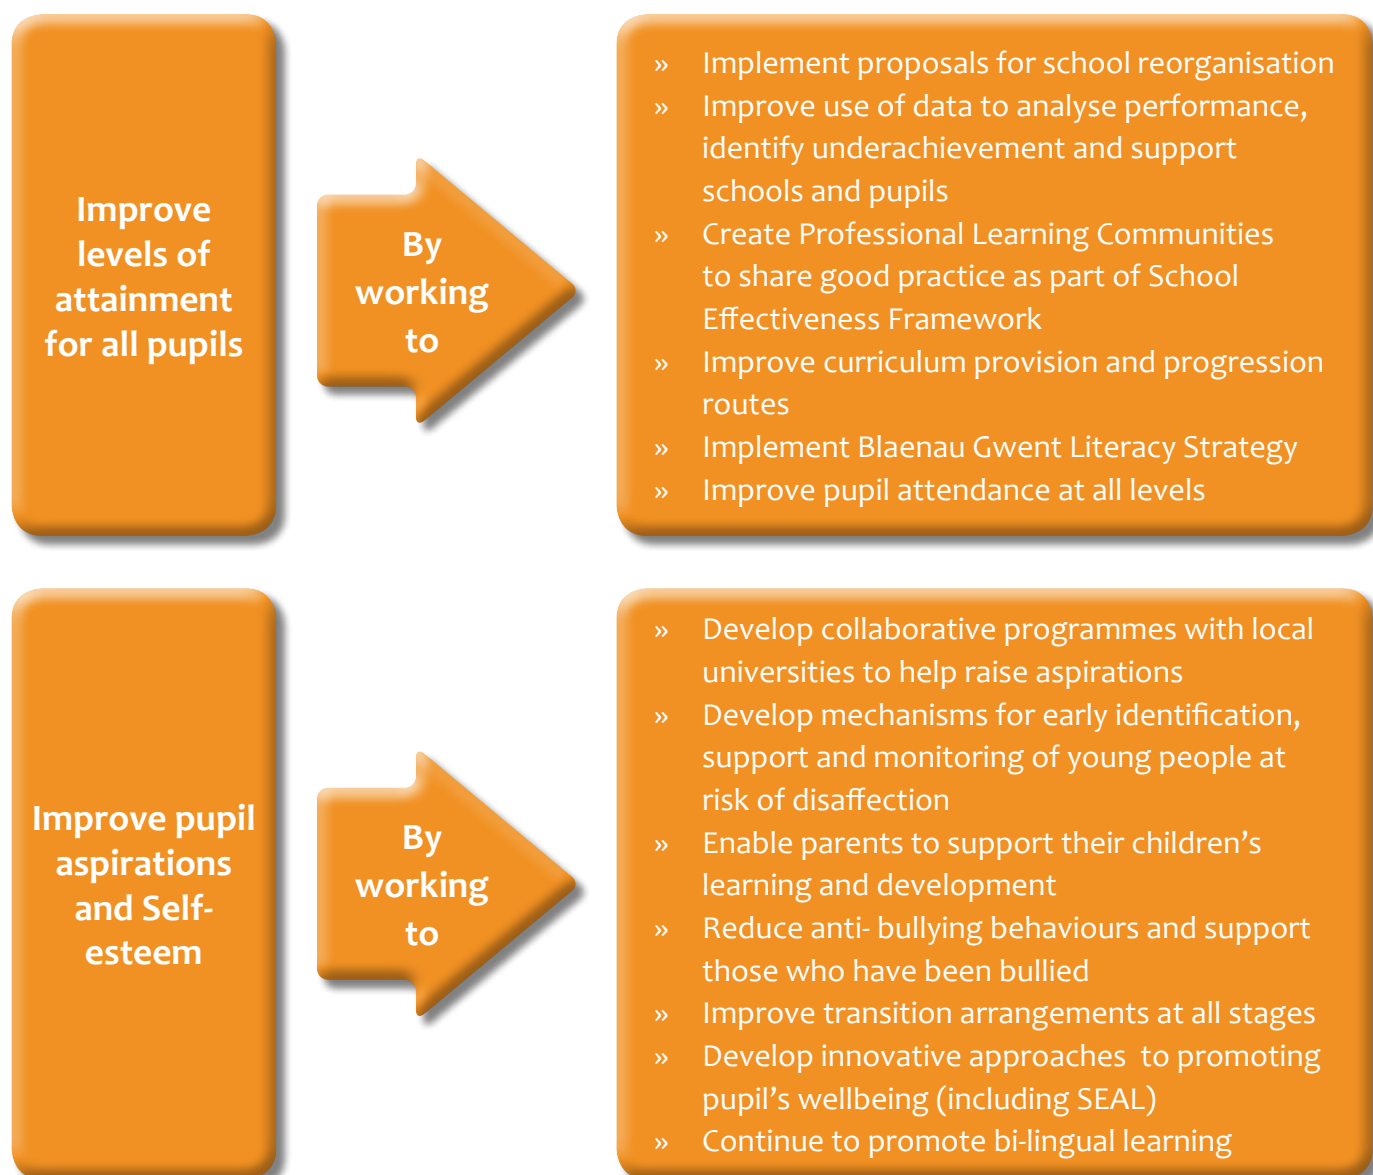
Improve levels of attainment for all pupils

By working to

» Implement proposals for school reorganisation
» Improve use of data to analyse performance, identify underachievement and support schools and pupils
» Create Professional Learning Communities to share good practice as part of School Effectiveness Framework
» Improve curriculum provision and progression routes
» Implement Blaenau Gwent Literacy Strategy
» Improve pupil attendance at all levels

Improve pupil aspirations and Self-esteem

By working to

» Develop collaborative programmes with local universities to help raise aspirations
» Develop mechanisms for early identification, support and monitoring of young people at risk of disaffection
» Enable parents to support their children's learning and development
» Reduce anti- bullying behaviours and support those who have been bullied
» Improve transition arrangements at all stages
» Develop innovative approaches to promoting pupil's wellbeing (including SEAL)
» Continue to promote bi-lingual learning